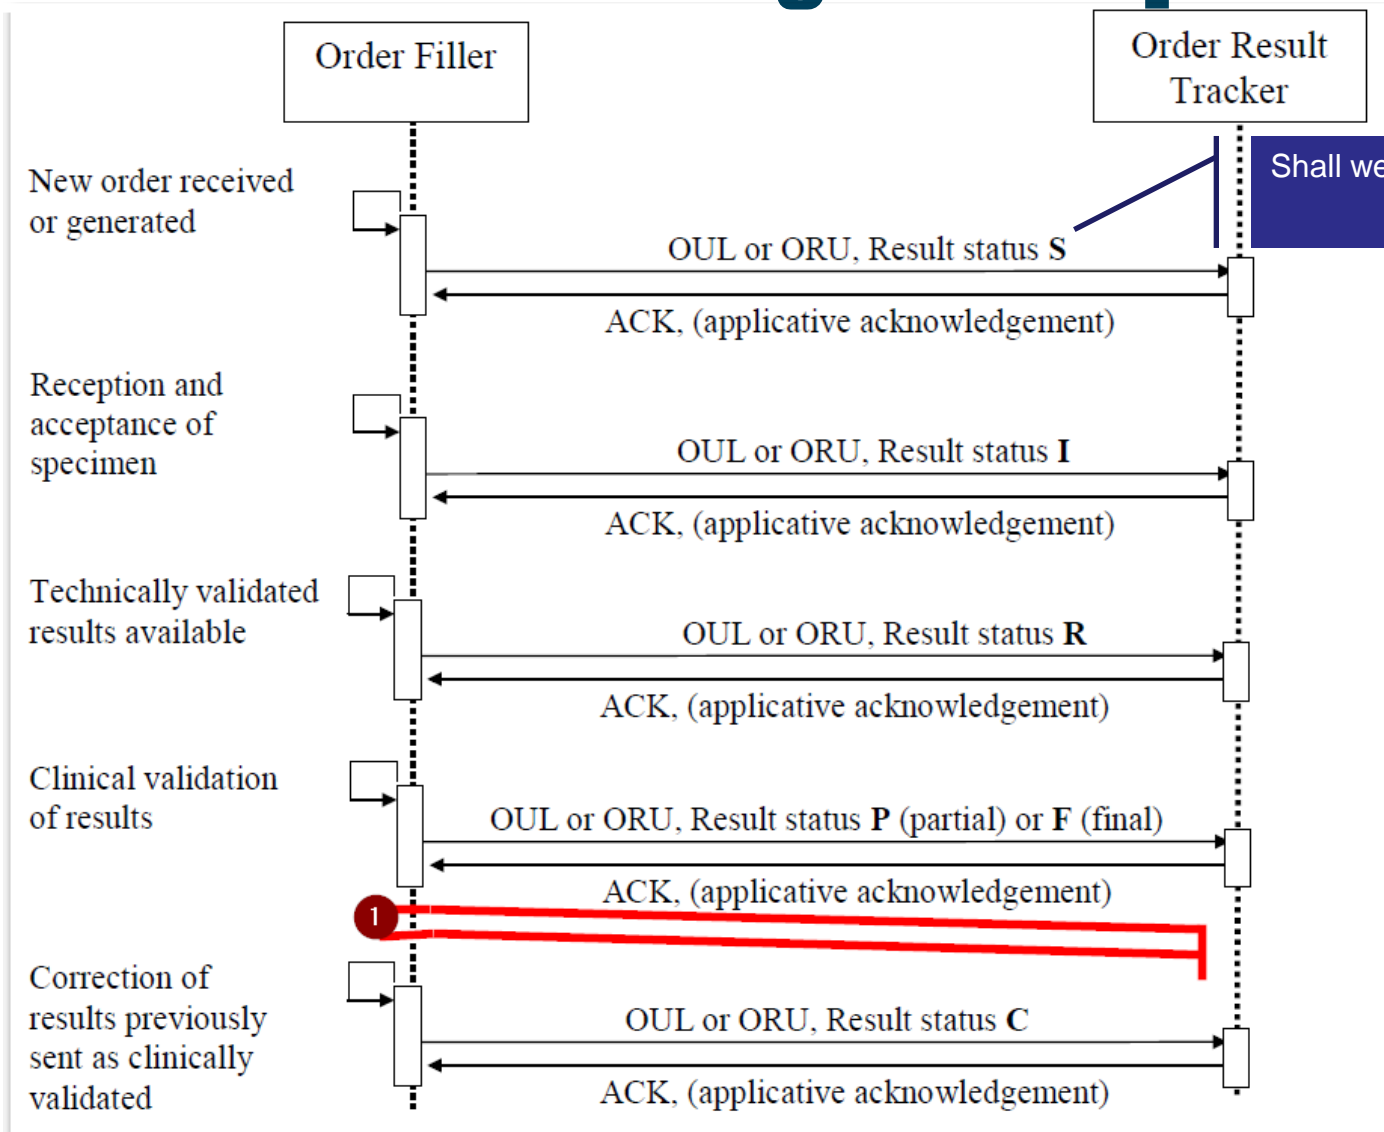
Order Filler

Order Result Tracker

Shall we

New order received or generated

OUL or ORU, Result status **S**

ACK, (applicative acknowledgement)

Reception and acceptance of specimen

OUL or ORU, Result status **I**

ACK, (applicative acknowledgement)

Technically validated results available

OUL or ORU, Result status **R**

ACK, (applicative acknowledgement)

Clinical validation of results

OUL or ORU, Result status **P** (partial) or **F** (final)

ACK, (applicative acknowledgement)

1

Correction of results previously sent as clinically validated

OUL or ORU, Result status **C**

ACK, (applicative acknowledgement)